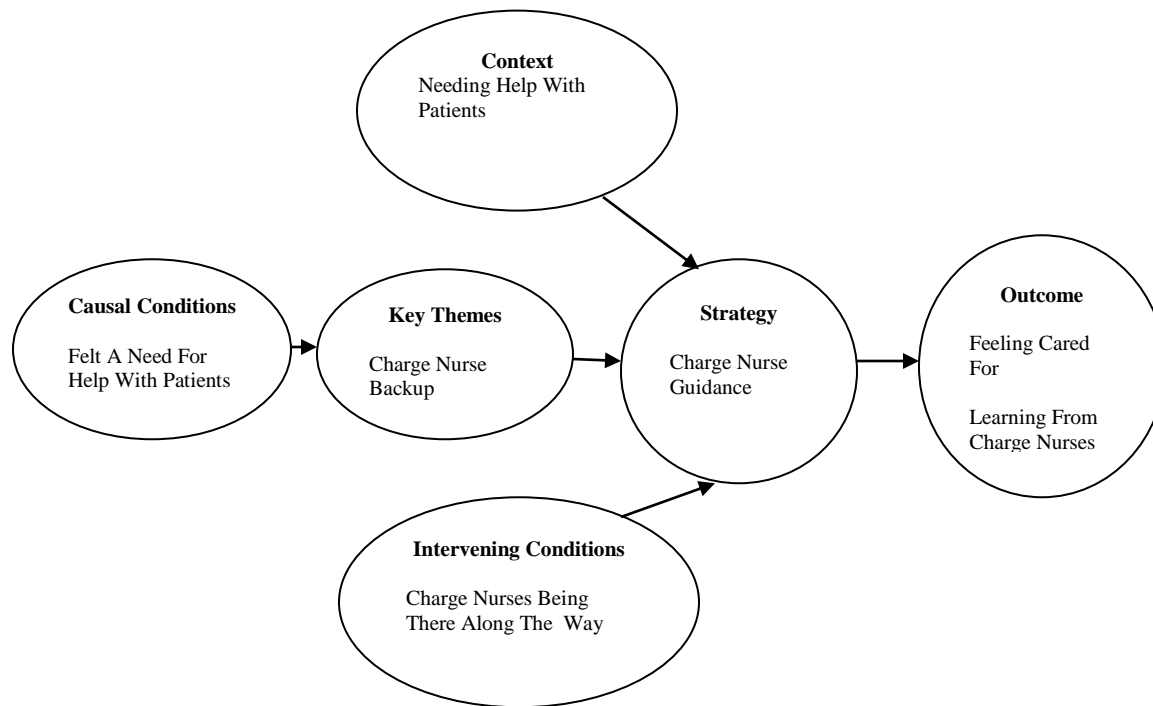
Context
Needing Help With Patients

Causal Conditions

Felt A Need For Help With Patients

Key Themes

Charge Nurse Backup

Strategy

Charge Nurse Guidance

Outcome

Feeling Cared For

Learning From Charge Nurses

Intervening Conditions

Charge Nurses Being There Along The Way